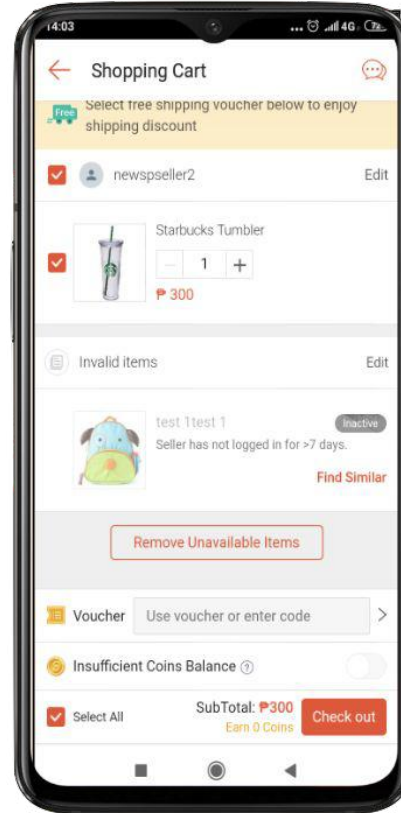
14:03

4G

Shopping Cart

Free

Select free shipping voucher below to enjoy shipping discount

newspseller2

Edit

Starbucks Tumbler

−

1

+

₱ 300

Invalid items

Edit

test 1test 1

Inactive

Seller has not logged in for >7 days.

Find Similar

Remove Unavailable Items

Voucher

Use voucher or enter code

>

Insufficient Coins Balance ?

Select All

SubTotal: ₱300

Earn 0 Coins

Check out